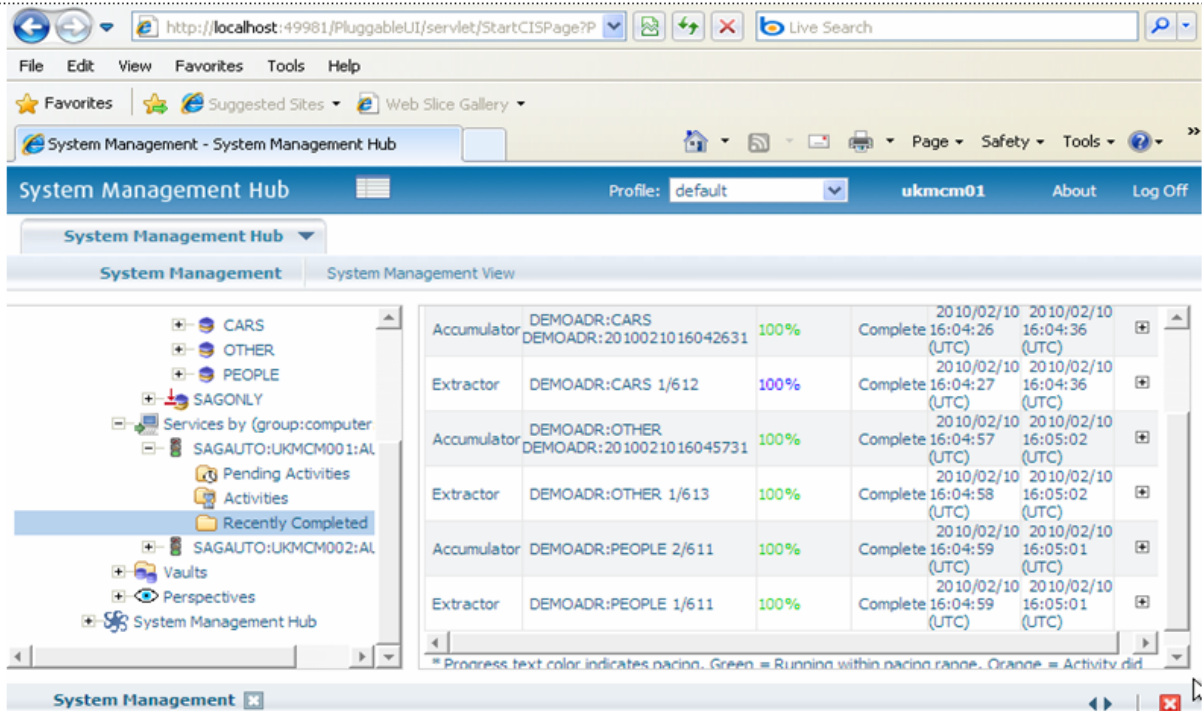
http://localhost:49981/PluggableUI/servlet/StartCISPage?P

Live Search

File Edit View Favorites Tools Help

Favorites Suggested Sites Web Slice Gallery

System Management - System Management Hub

Page Safety Tools

System Management Hub Profile: default ukmcm01 About Log Off

System Management Hub

System Management System Management View

CARS
OTHER
PEOPLE
SAGONLY
Services by (group:computer
SAGAUTO:UKMCM001:AU
Pending Activities
Activities
Recently Completed
SAGAUTO:UKMCM002:AU
Vaults
Perspectives
System Management Hub

| | | | | | | |
|---|---|---|---|---|---|---|
| Accumulator | DEMOADR:CARS DEMOADR:201002101604263​1 | 100% | Complete | 2010/02/10 16:04:26 (UTC) | 2010/02/10 16:04:36 (UTC) | |
| Extractor | DEMOADR:CARS 1/612 | 100% | Complete | 2010/02/10 16:04:27 (UTC) | 2010/02/10 16:04:36 (UTC) | |
| Accumulator | DEMOADR:OTHER DEMOADR:2010021016045731 | 100% | Complete | 2010/02/10 16:04:57 (UTC) | 2010/02/10 16:05:02 (UTC) | |
| Extractor | DEMOADR:OTHER 1/613 | 100% | Complete | 2010/02/10 16:04:58 (UTC) | 2010/02/10 16:05:02 (UTC) | |
| Accumulator | DEMOADR:PEOPLE 2/611 | 100% | Complete | 2010/02/10 16:04:59 (UTC) | 2010/02/10 16:05:01 (UTC) | |
| Extractor | DEMOADR:PEOPLE 1/611 | 100% | Complete | 2010/02/10 16:04:59 (UTC) | 2010/02/10 16:05:01 (UTC) | |

* Progress text color indicates pacing. Green = Running within pacing range. Orange = Activity did

System Management